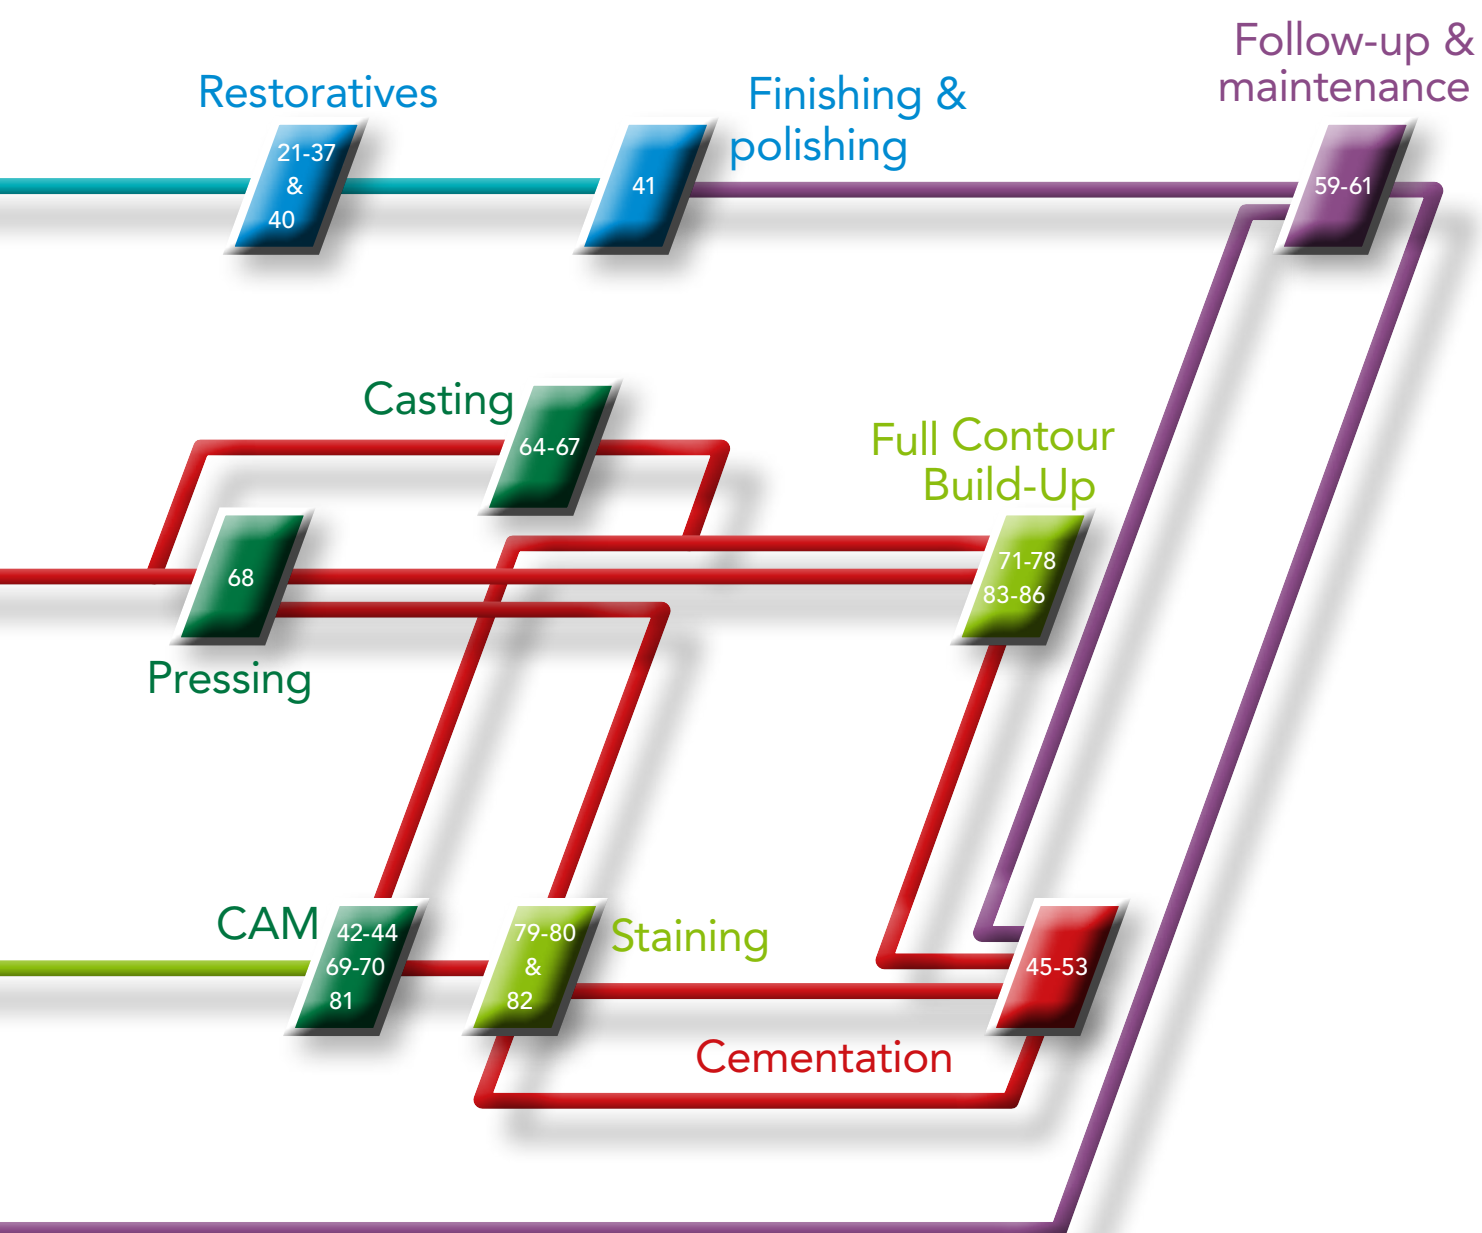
Follow-up & maintenance

Restoratives

21-37 & 40

Finishing & polishing

41

59-61

Casting

64-67

Full Contour Build-Up

68

71-78 83-86

Pressing

CAM

42-44 69-70 81

79-80 & 82

Staining

45-53

Cementation